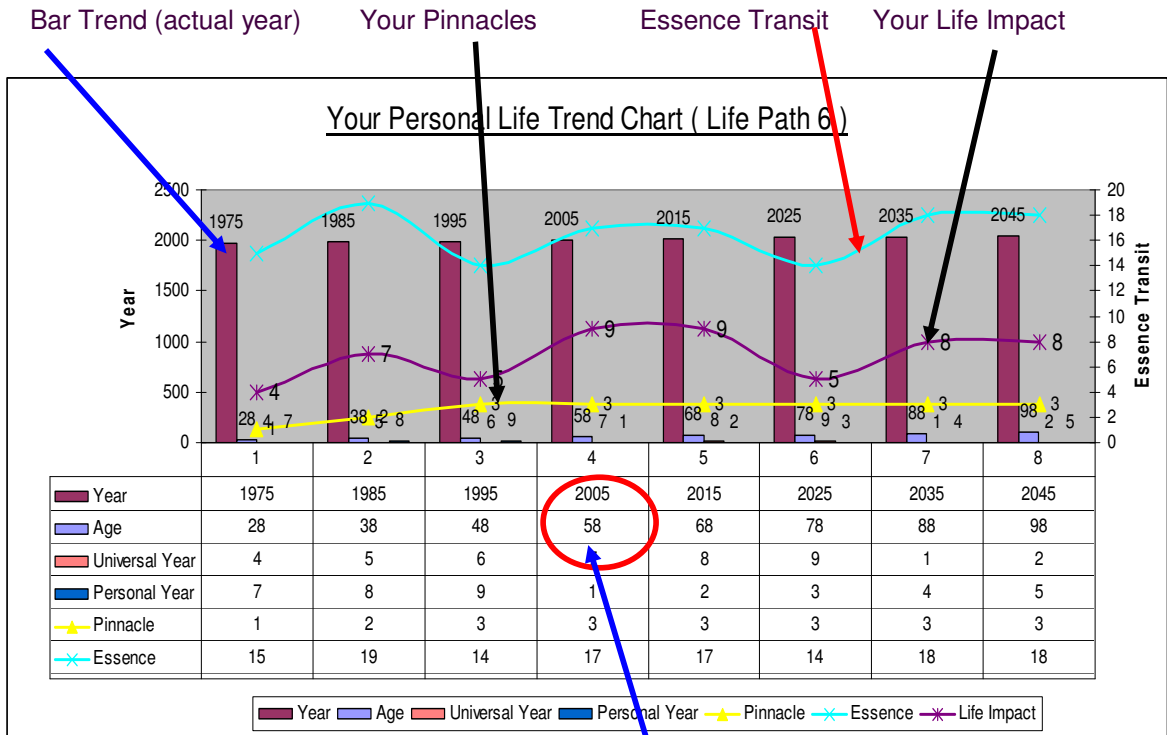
Bar Trend (actual year)
Your Pinnacles
Essence Transit
Your Life Impact

Your Personal Life Trend Chart ( Life Path 6 )

2500
2000
1500
1000
500
0

Year

20
18
16
14
12
10
8
6
4
2
0

Essence Transit

1975 1985 1995 2005 2015 2025 2035 2045

4 7 5 9 9 5 8 8

28 4 7 1
38 2 5 8
48 6 3 9
58 7 3 1
68 8 3 2
78 9 3 3
88 1 3 4
98 2 3 5

| | 1 | 2 | 3 | 4 | 5 | 6 | 7 | 8 |
|---|---|---|---|---|---|---|---|---|
| Year | 1975 | 1985 | 1995 | 2005 | 2015 | 2025 | 2035 | 2045 |
| Age | 28 | 38 | 48 | 58 | 68 | 78 | 88 | 98 |
| Universal Year | 4 | 5 | 6 | | 8 | 9 | 1 | 2 |
| Personal Year | 7 | 8 | 9 | 1 | 2 | 3 | 4 | 5 |
| Pinnacle | 1 | 2 | 3 | 3 | 3 | 3 | 3 | 3 |
| Essence | 15 | 19 | 14 | 17 | 17 | 14 | 18 | 18 |

Year Age Universal Year Personal Year Pinnacle Essence Life Impact